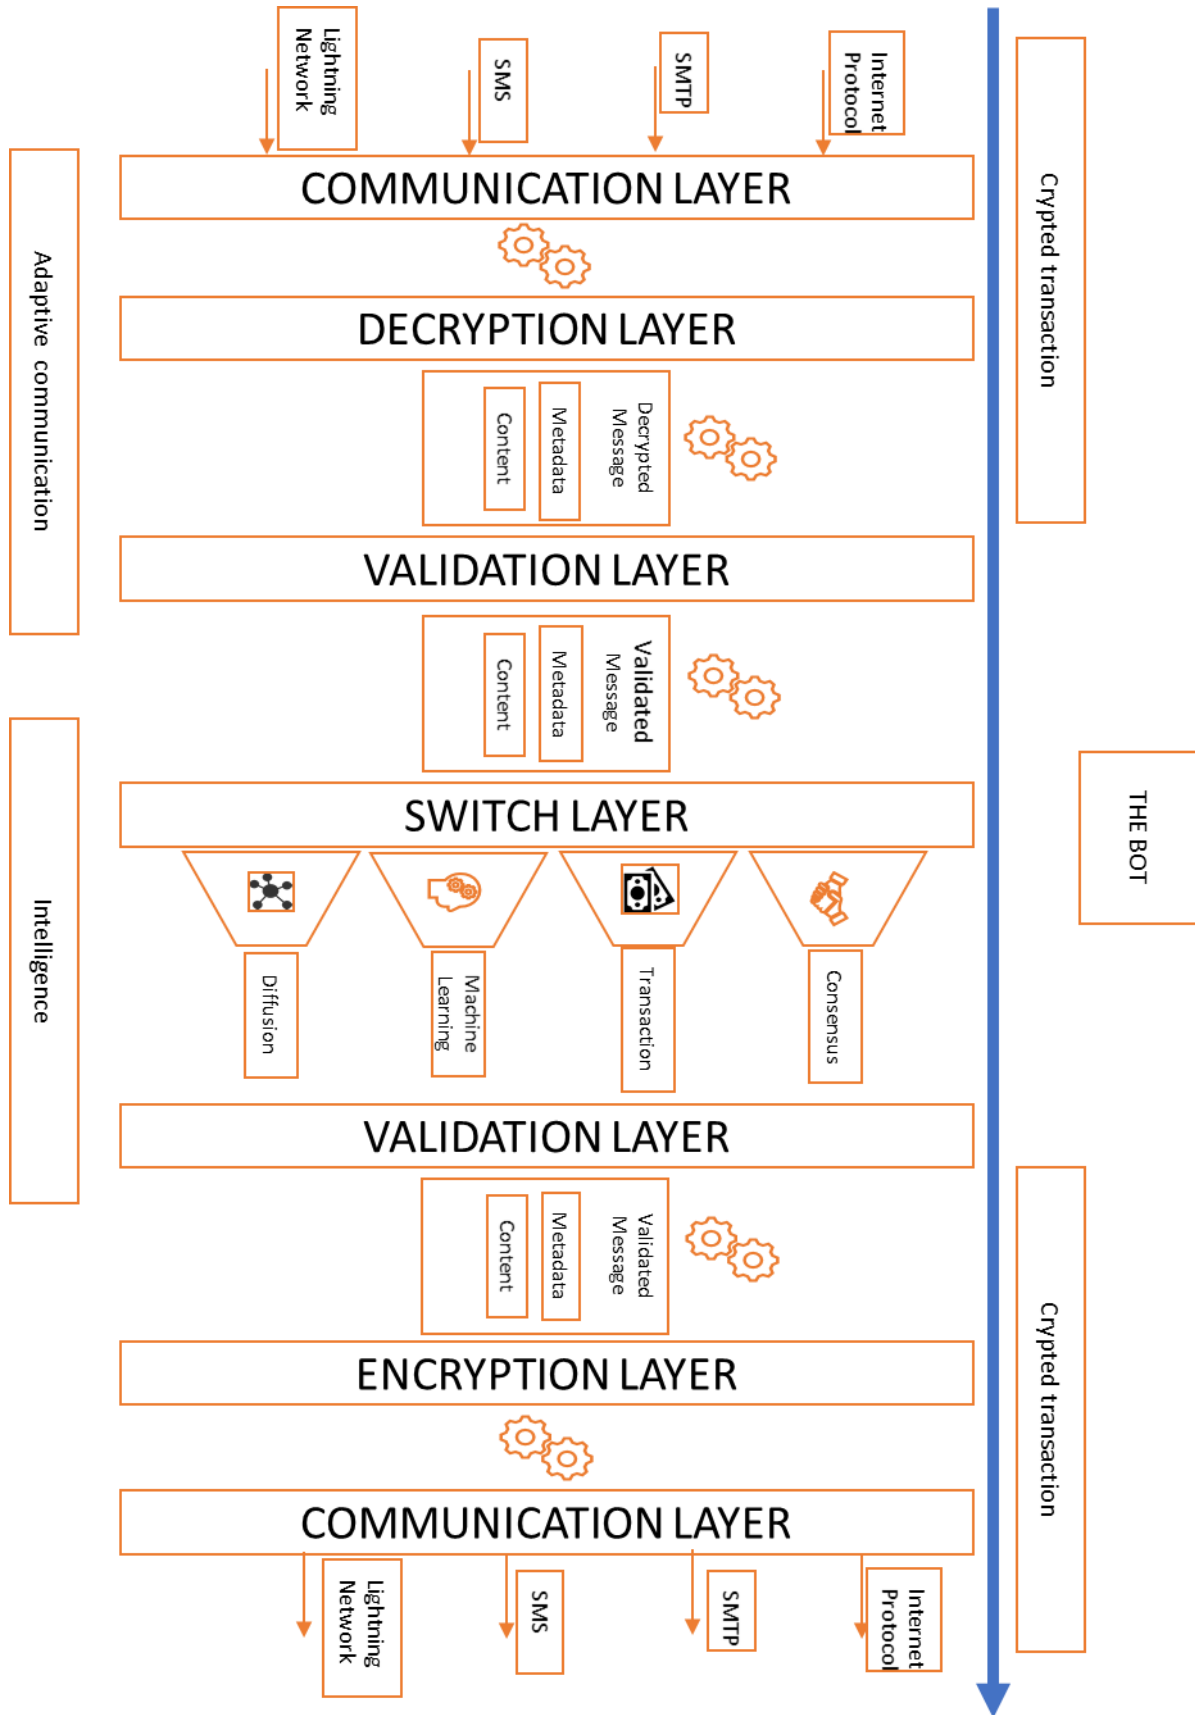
Lightning Network

SMS

SMTP

Internet Protocol

Crypted transaction

Adaptive communication

COMMUNICATION LAYER

DECRYPTION LAYER

Decrypted Message

Metadata

Content

VALIDATION LAYER

Validated Message

Metadata

Content

Intelligence

THE BOT

SWITCH LAYER

Diffusion

Machine Learning

Transaction

Consensus

VALIDATION LAYER

Validated Message

Metadata

Content

ENCRYPTION LAYER

COMMUNICATION LAYER

Crypted transaction

Lightning Network

SMS

SMTP

Internet Protocol